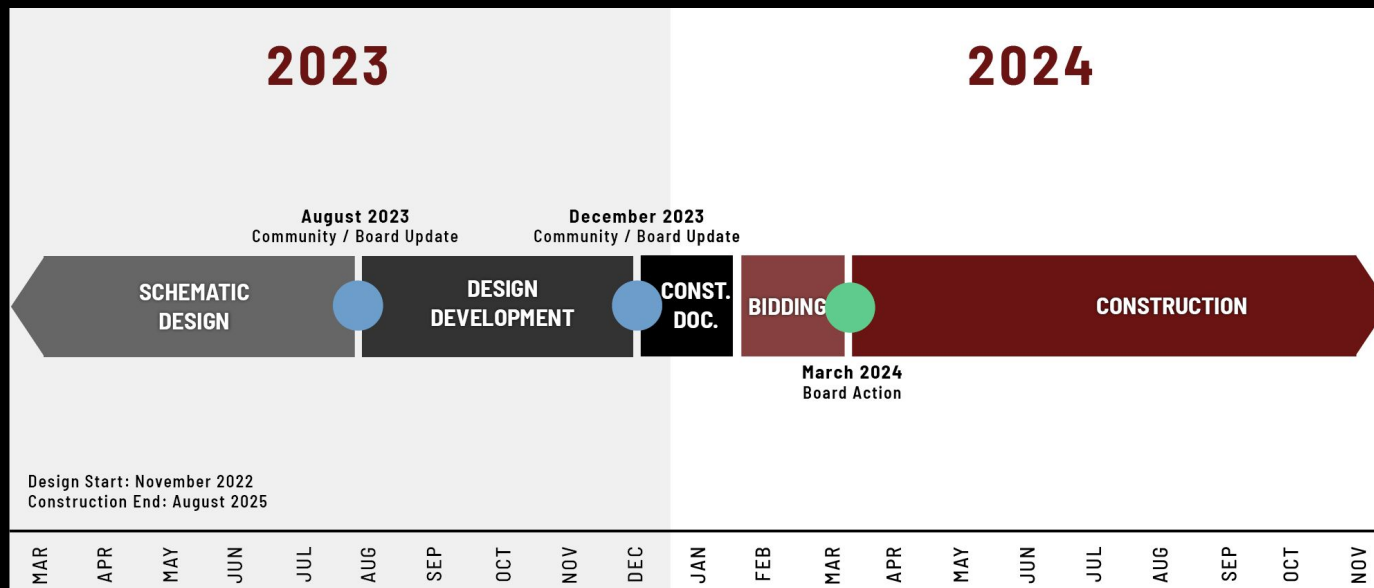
2023

2024

August 2023
Community / Board Update

December 2023
Community / Board Update

SCHEMATIC DESIGN

DESIGN DEVELOPMENT

CONST. DOC.

BIDDING

CONSTRUCTION

March 2024
Board Action

Design Start: November 2022
Construction End: August 2025

MAR APR MAY JUN JUL AUG SEP OCT NOV DEC JAN FEB MAR APR MAY JUN JUL AUG SEP OCT NOV